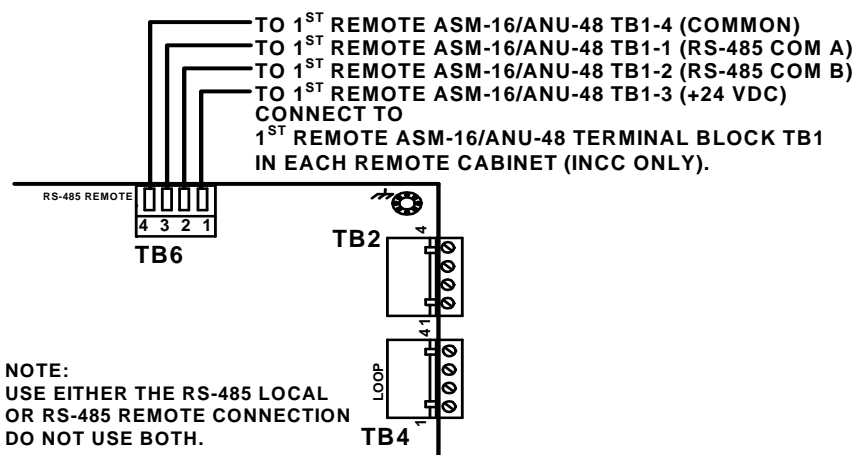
TO 1$^{ST}$ REMOTE ASM-16/ANU-48 TB1-4 (COMMON)
TO 1$^{ST}$ REMOTE ASM-16/ANU-48 TB1-1 (RS-485 COM A)
TO 1$^{ST}$ REMOTE ASM-16/ANU-48 TB1-2 (RS-485 COM B)
TO 1$^{ST}$ REMOTE ASM-16/ANU-48 TB1-3 (+24 VDC)
CONNECT TO
1$^{ST}$ REMOTE ASM-16/ANU-48 TERMINAL BLOCK TB1
IN EACH REMOTE CABINET (INCC ONLY).

RS-485 REMOTE
4 3 2 1
TB6

TB2
4
1
4
LOOP
1
TB4

NOTE:
USE EITHER THE RS-485 LOCAL
OR RS-485 REMOTE CONNECTION
DO NOT USE BOTH.